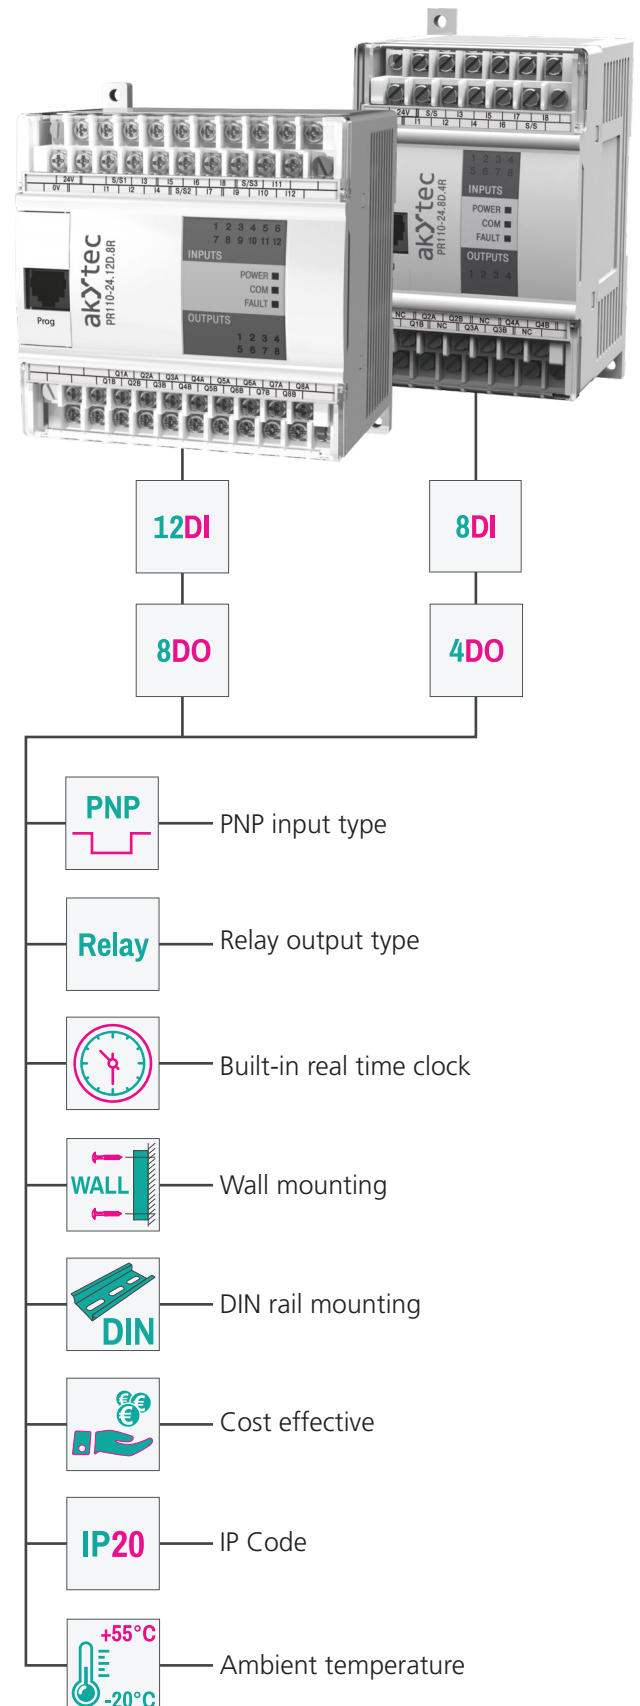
24V 0V I1 S/S1 I2 I3 I4 I5 S/S2 I6 I7 I8 I9 S/S3 I10 I11 I12

Prog

akYtec PR110-24.12D.8R

1 2 3 4 5 6
7 8 9 10 11 12
INPUTS
POWER
COM
FAULT
OUTPUTS
1 2 3 4
5 6 7 8

Q1A Q1B Q2A Q2B Q3A Q3B Q4A Q4B Q5A Q5B Q6A Q6B Q7A Q7B Q8A Q8B

24V S/S I1 I2 I3 I4 I5 I6 I7 I8 S/S

akYtec PR110-24.8D.4R

1 2 3 4
5 6 7 8
INPUTS
POWER
COM
FAULT
OUTPUTS
1 2 3 4

NC Q1A Q1B Q2A NC Q2B Q3A NC Q3B Q4A NC Q4B

12DI

8DO

8DI

4DO

PNP

PNP input type

Relay

Relay output type

Built-in real time clock

WALL

Wall mounting

DIN

DIN rail mounting

Cost effective

IP20

IP Code

+55°C
-20°C

Ambient temperature